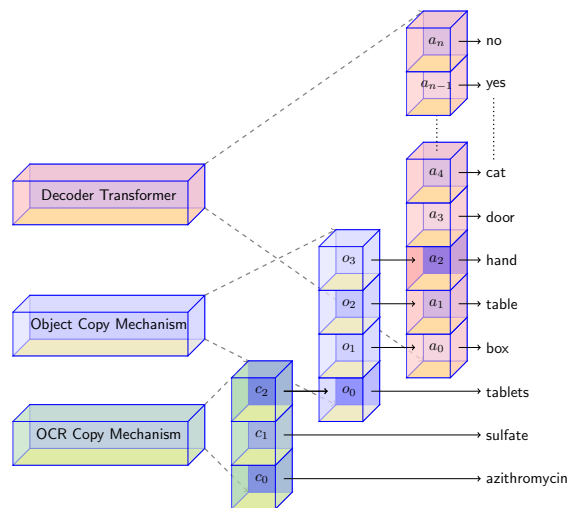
Decoder Transformer

Object Copy Mechanism

OCR Copy Mechanism

$a_n$ → no
$a_{n-1}$ → yes
$a_4$ → cat
$a_3$ → door
$a_2$ → hand
$a_1$ → table
$a_0$ → box

$o_3$
$o_2$
$o_1$
$o_0$ → tablets

$c_2$
$c_1$ → sulfate
$c_0$ → azithromycin